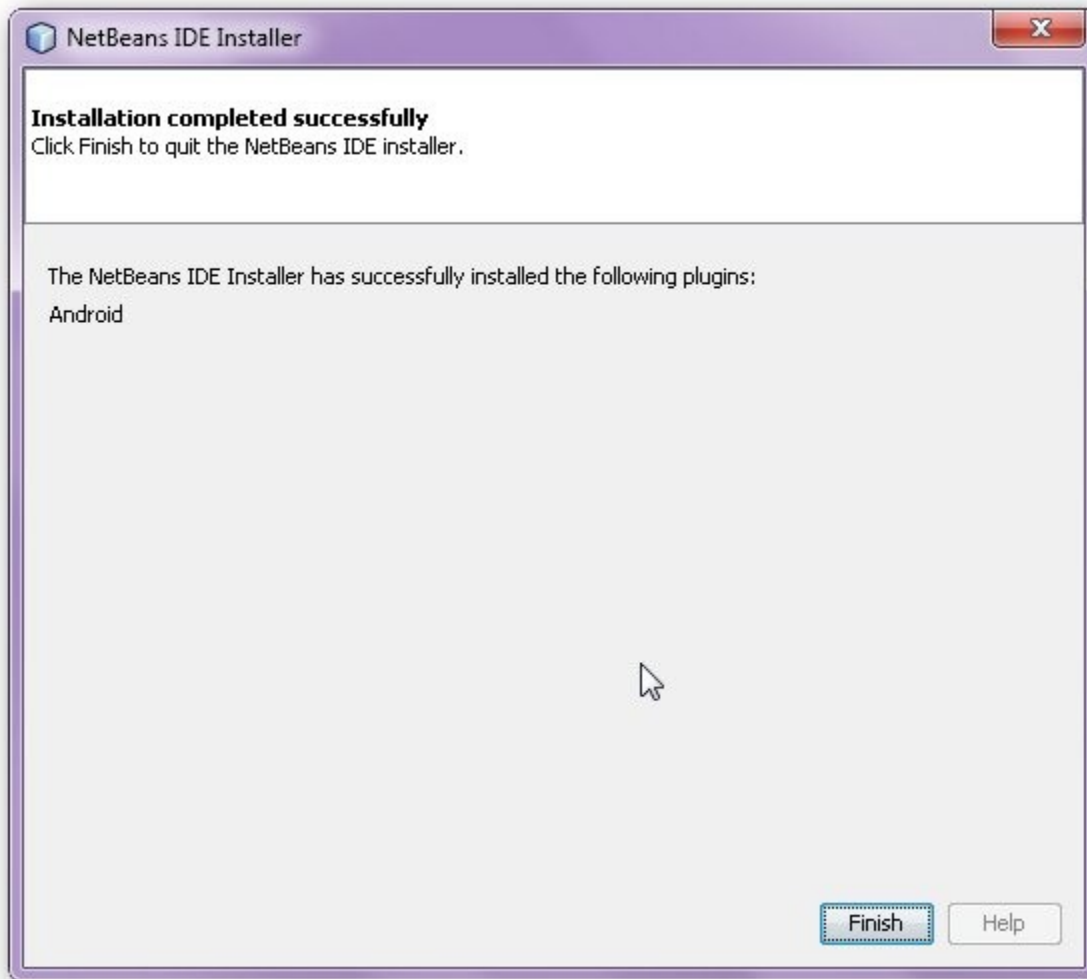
NetBeans IDE Installer

**Installation completed successfully**
Click Finish to quit the NetBeans IDE installer.

The NetBeans IDE Installer has successfully installed the following plugins:

Android

Finish Help